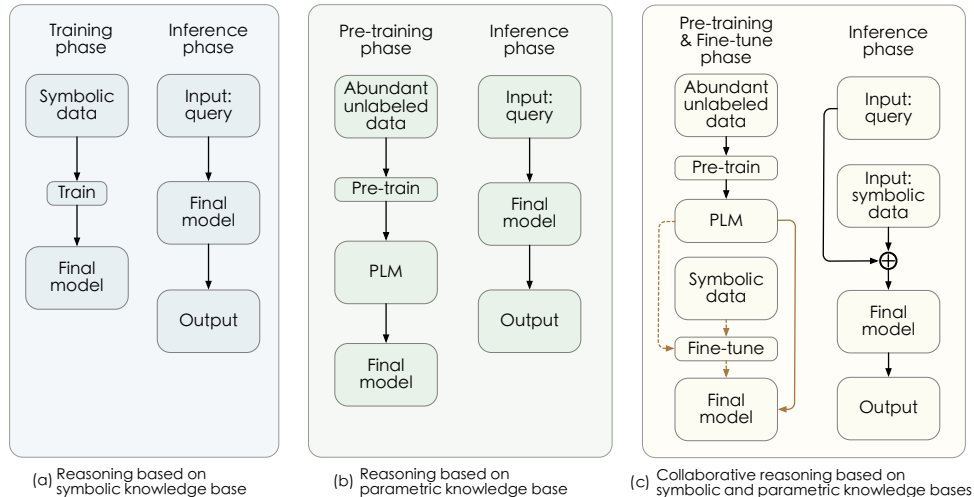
Training phase

Inference phase

Symbolic data

Train

Final model

Input: query

Final model

Output

(a) Reasoning based on symbolic knowledge base

Pre-training phase

Inference phase

Abundant unlabeled data

Pre-train

PLM

Final model

Input: query

Final model

Output

(b) Reasoning based on parametric knowledge base

Pre-training & Fine-tune phase

Inference phase

Abundant unlabeled data

Pre-train

PLM

Symbolic data

Fine-tune

Final model

Input: query

Input: symbolic data

$\oplus$

Final model

Output

(c) Collaborative reasoning based on symbolic and parametric knowledge bases